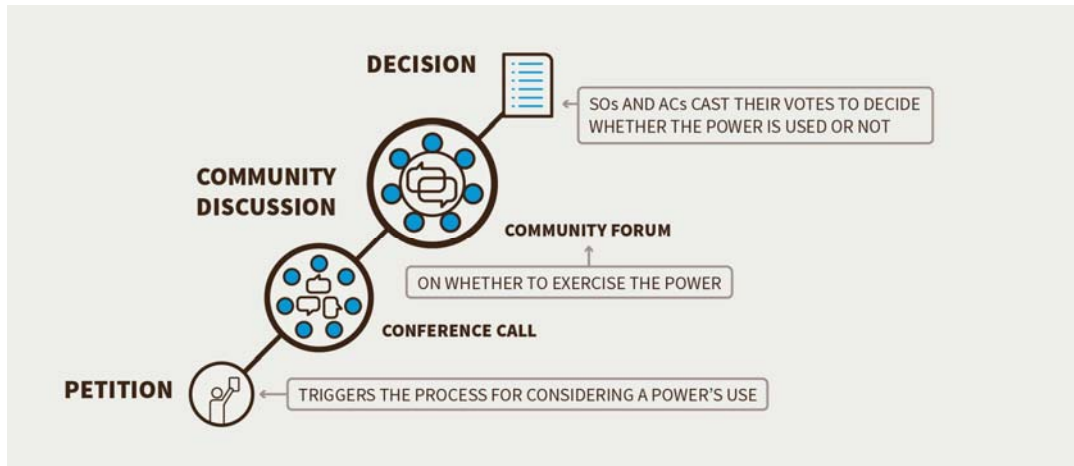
DECISION

SOs AND ACs CAST THEIR VOTES TO DECIDE WHETHER THE POWER IS USED OR NOT

COMMUNITY DISCUSSION

COMMUNITY FORUM

ON WHETHER TO EXERCISE THE POWER

CONFERENCE CALL

PETITION

TRIGGERS THE PROCESS FOR CONSIDERING A POWER'S USE